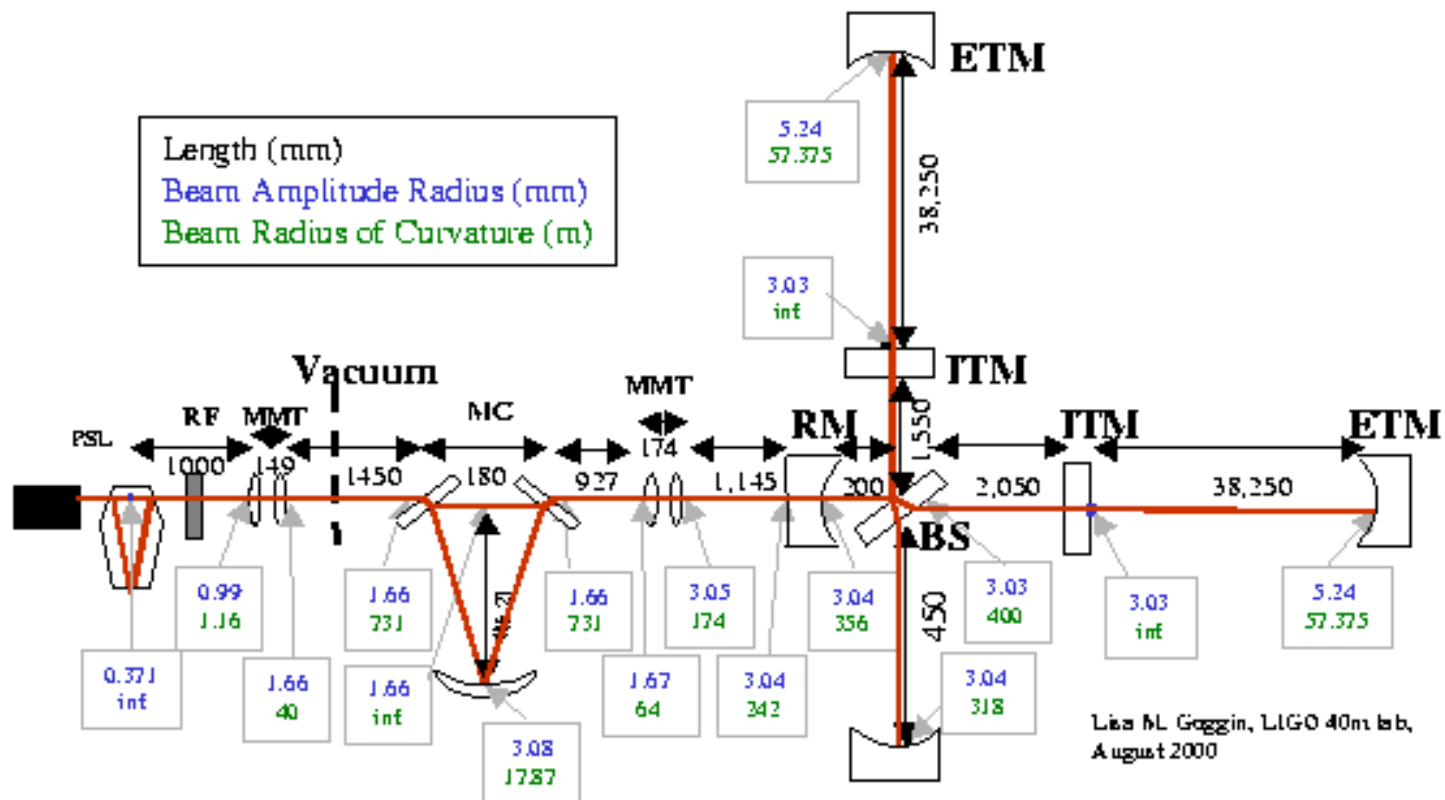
Length (mm)
Beam Amplitude Radius (mm)
Beam Radius of Curvature (m)

ETM
5.24
57.375
38,250
3.03
inf
ITM
1,550

Vacuum
PSL
RF
MMT
MC
MMT
RM
ITM
ETM
1000
149
1450
180
927
174
1,145
200
2,050
38,250
BS
450

0.99
1.16
1.66
731
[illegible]
1.66
731
3.05
174
3.04
356
3.03
400
3.03
inf
5.24
57.375

0.371
inf
1.66
40
1.66
inf
1.67
64
3.04
342
3.04
318

3.08
1787

Lisa M. Goggin, LIGO 40m lab,
August 2000